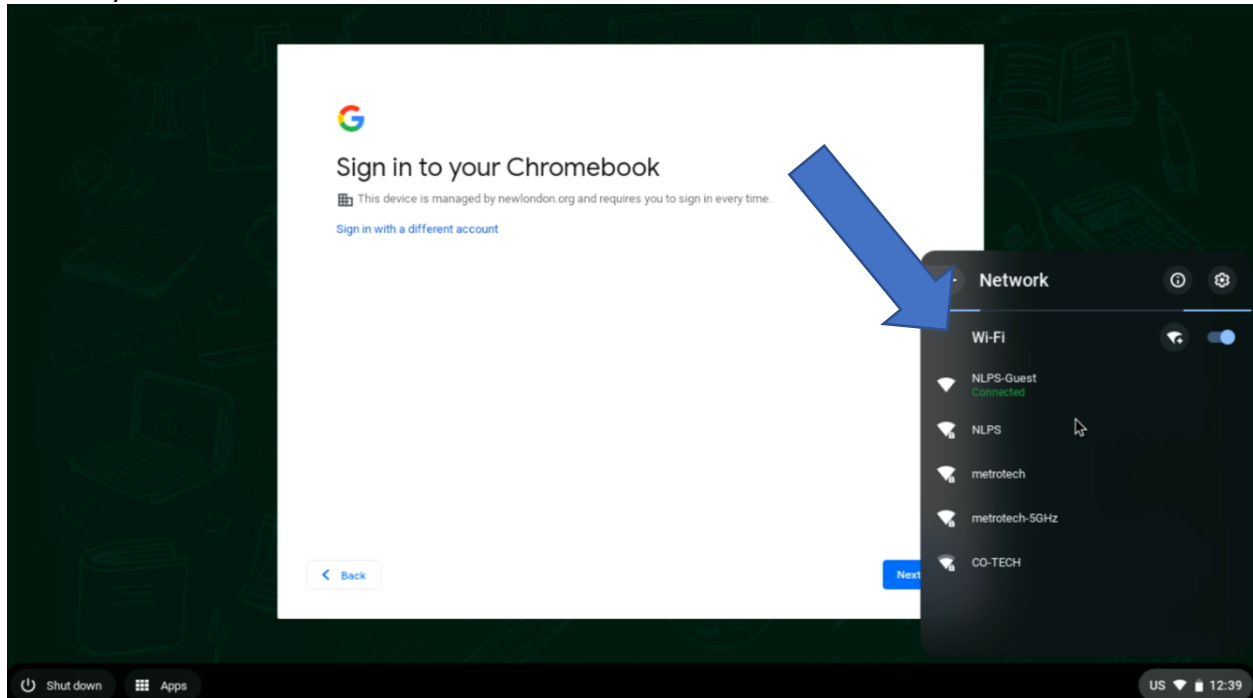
G

Sign in to your Chromebook

This device is managed by newlondon.org and requires you to sign in every time.

Sign in with a different account

Back

Next

Network

Wi-Fi

NLPS-Guest
Connected

NLPS

metrotech

metrotech-5GHz

CO-TECH

Shut down

Apps

US 12:39